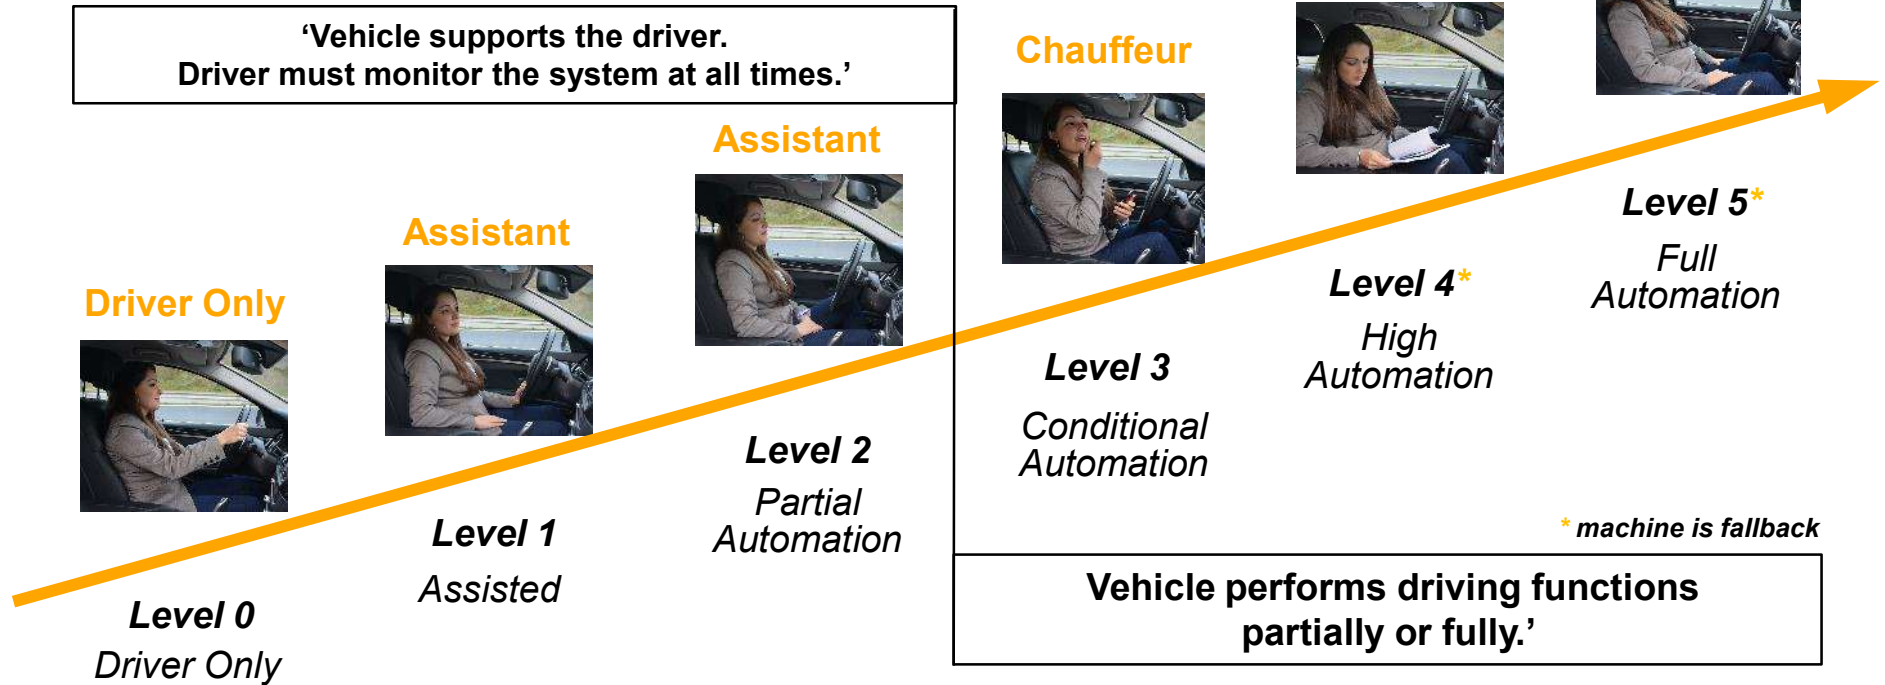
‘Vehicle supports the driver.
Driver must monitor the system at all times.’

Driver Only

Level 0
Driver Only

Assistant

Level 1
Assisted

Assistant

Level 2
Partial Automation

Chauffeur

Level 3
Conditional Automation

Level 4*
High Automation

Level 5*
Full Automation

* machine is fallback

Vehicle performs driving functions partially or fully.’